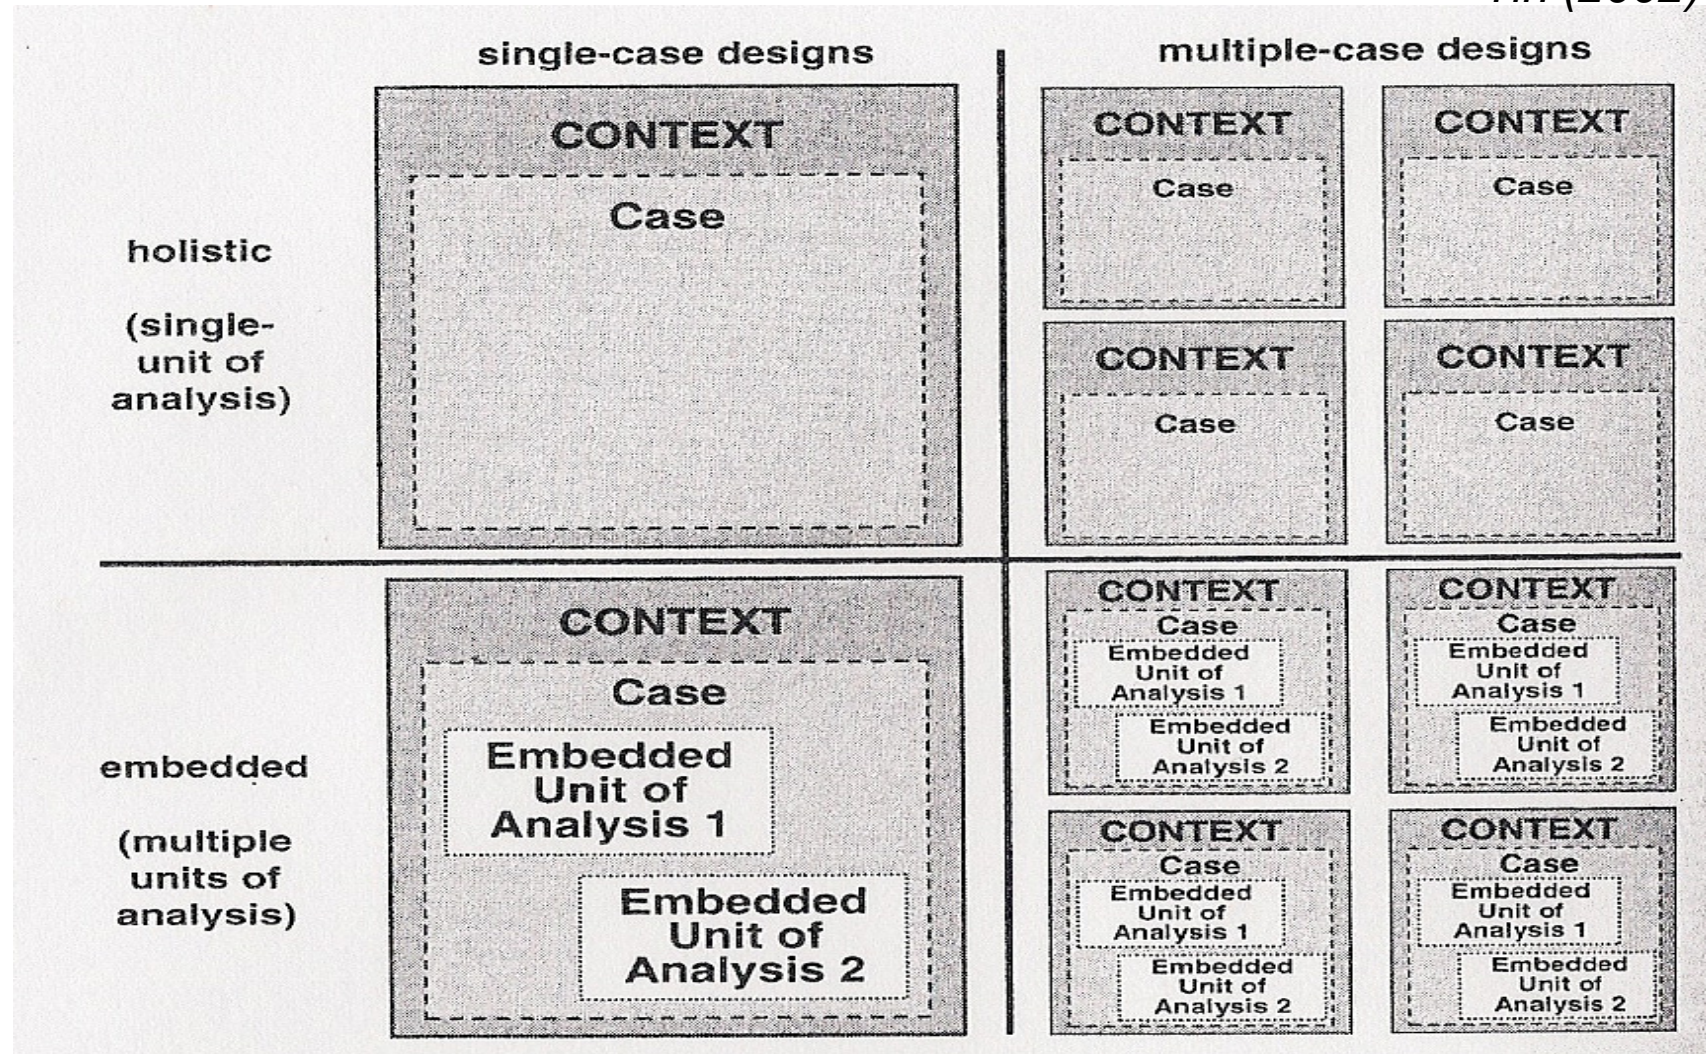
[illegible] (2002)

single-case designs

multiple-case designs

holistic

(single-unit of analysis)

CONTEXT

Case

CONTEXT

Case

CONTEXT

Case

CONTEXT

Case

CONTEXT

Case

embedded

(multiple units of analysis)

CONTEXT

Case

Embedded Unit of Analysis 1

Embedded Unit of Analysis 2

CONTEXT

Case

Embedded Unit of Analysis 1

Embedded Unit of Analysis 2

CONTEXT

Case

Embedded Unit of Analysis 1

Embedded Unit of Analysis 2

CONTEXT

Case

Embedded Unit of Analysis 1

Embedded Unit of Analysis 2

CONTEXT

Case

Embedded Unit of Analysis 1

Embedded Unit of Analysis 2